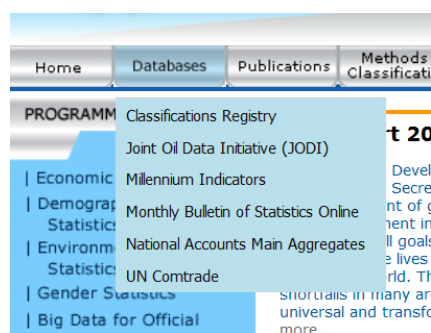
Home
Databases
Publications
Methods
Classificatio

PROGRAMM

| Economic
| Demograp
Statistics
| Environm
Statistics
| Gender Statistics
| Big Data for Official

Classifications Registry
Joint Oil Data Initiative (JODI)
Millennium Indicators
Monthly Bulletin of Statistics Online
National Accounts Main Aggregates
UN Comtrade

rt 20
Devel
Secre
nt of g
ment in
ll goals
e lives
rld. Th
shortfalls in many an
universal and transfo
more